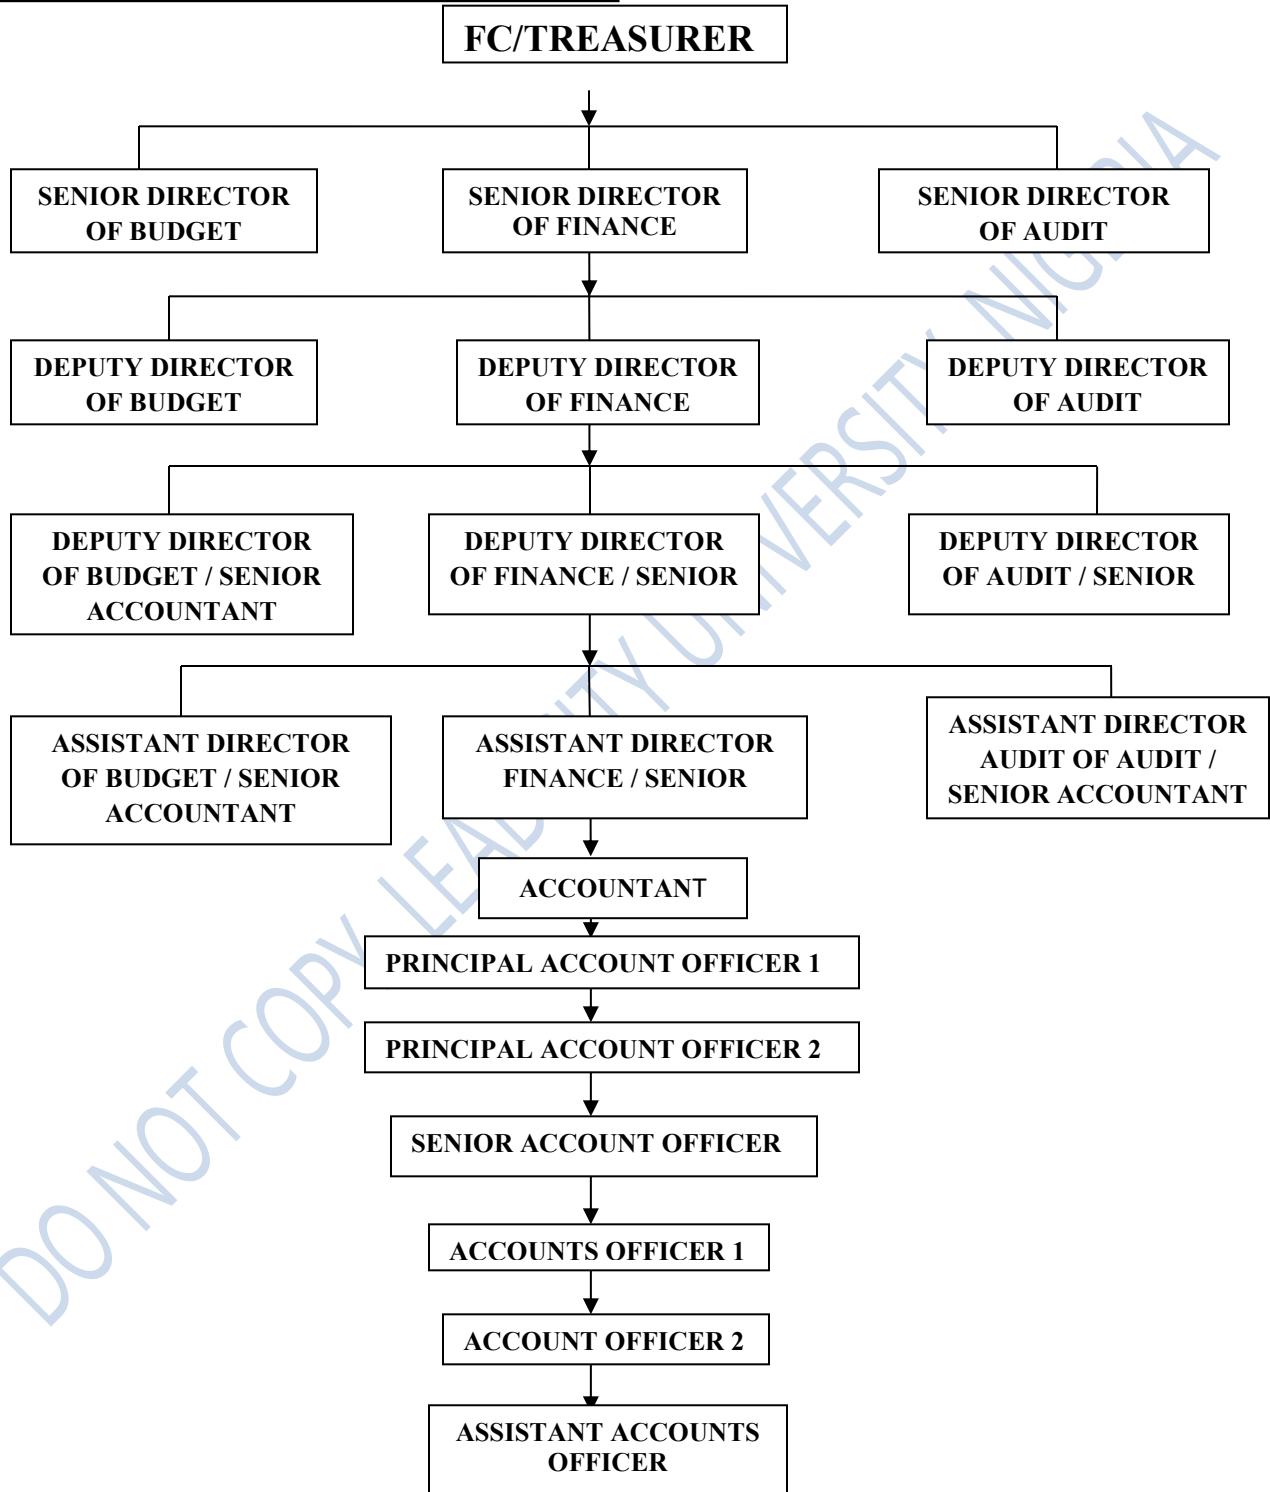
FC/TREASURER

SENIOR DIRECTOR OF BUDGET

SENIOR DIRECTOR OF FINANCE

SENIOR DIRECTOR OF AUDIT

DEPUTY DIRECTOR OF BUDGET

DEPUTY DIRECTOR OF FINANCE

DEPUTY DIRECTOR OF AUDIT

DEPUTY DIRECTOR OF BUDGET / SENIOR ACCOUNTANT

DEPUTY DIRECTOR OF FINANCE / SENIOR

DEPUTY DIRECTOR OF AUDIT / SENIOR

ASSISTANT DIRECTOR OF BUDGET / SENIOR ACCOUNTANT

ASSISTANT DIRECTOR FINANCE / SENIOR

ASSISTANT DIRECTOR AUDIT OF AUDIT / SENIOR ACCOUNTANT

ACCOUNTANT

PRINCIPAL ACCOUNT OFFICER 1

PRINCIPAL ACCOUNT OFFICER 2

SENIOR ACCOUNT OFFICER

ACCOUNTS OFFICER 1

ACCOUNT OFFICER 2

ASSISTANT ACCOUNTS OFFICER

DO NOT COPY LEADCITY UNIVERSITY NIGERIA